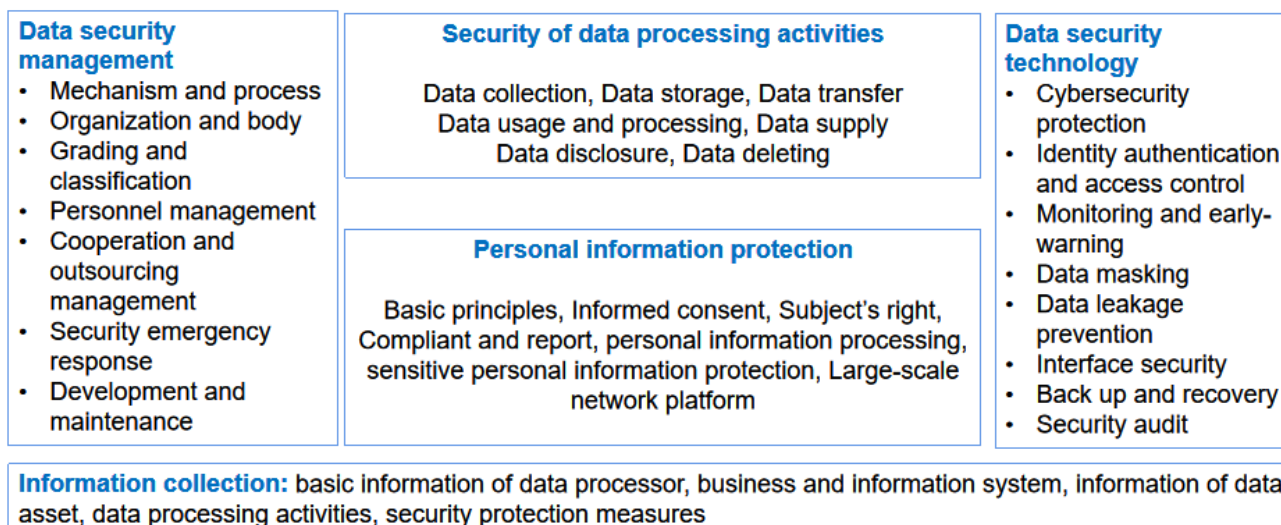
Data security management
• Mechanism and process
• Organization and body
• Grading and classification
• Personnel management
• Cooperation and outsourcing management
• Security emergency response
• Development and maintenance

Security of data processing activities

Data collection, Data storage, Data transfer
Data usage and processing, Data supply
Data disclosure, Data deleting

Personal information protection

Basic principles, Informed consent, Subject's right, Compliant and report, personal information processing, sensitive personal information protection, Large-scale network platform

Data security technology
• Cybersecurity protection
• Identity authentication and access control
• Monitoring and early-warning
• Data masking
• Data leakage prevention
• Interface security
• Back up and recovery
• Security audit

Information collection: basic information of data processor, business and information system, information of data asset, data processing activities, security protection measures